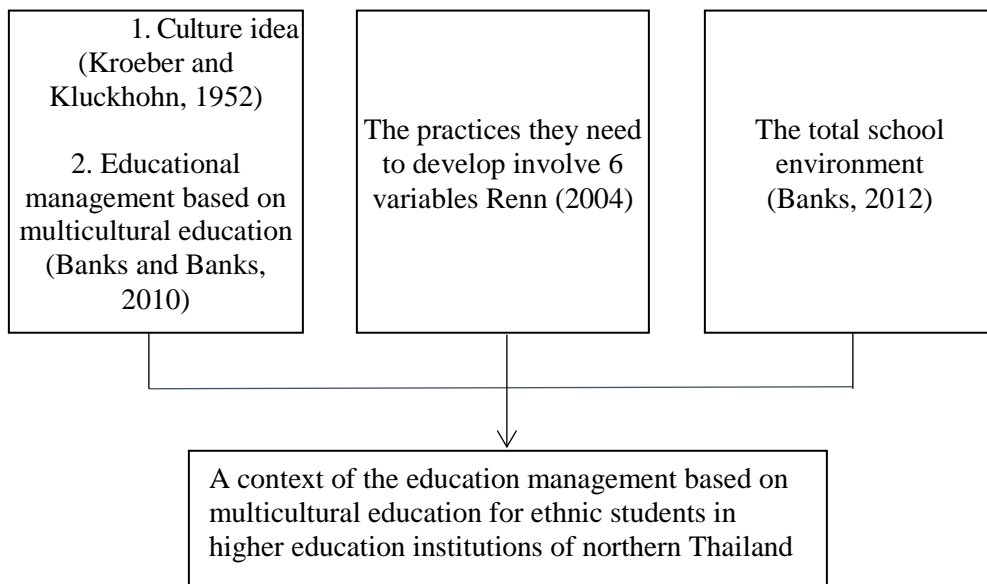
1. Culture idea (Kroeber and Kluckhohn, 1952)

2. Educational management based on multicultural education (Banks and Banks, 2010)

The practices they need to develop involve 6 variables Renn (2004)

The total school environment (Banks, 2012)

A context of the education management based on multicultural education for ethnic students in higher education institutions of northern Thailand